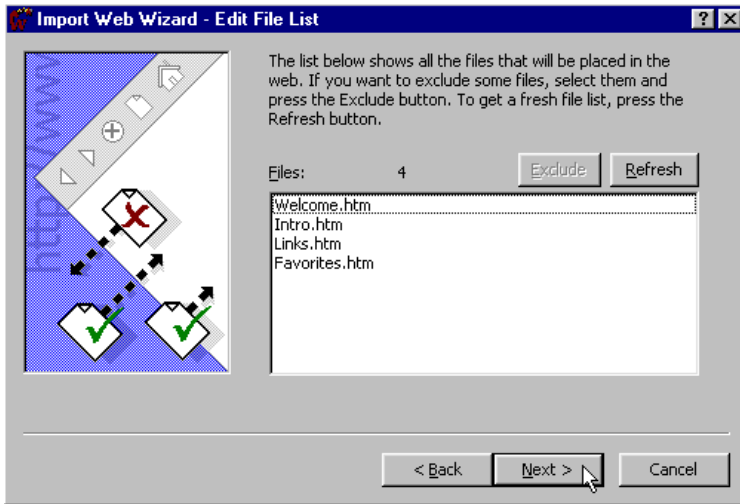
Import Web Wizard - Edit File List

?

The list below shows all the files that will be placed in the web. If you want to exclude some files, select them and press the Exclude button. To get a fresh file list, press the Refresh button.

http://www

Files: 4

Exclude

Refresh

Welcome.htm
Intro.htm
Links.htm
Favorites.htm

< Back

Next >

Cancel